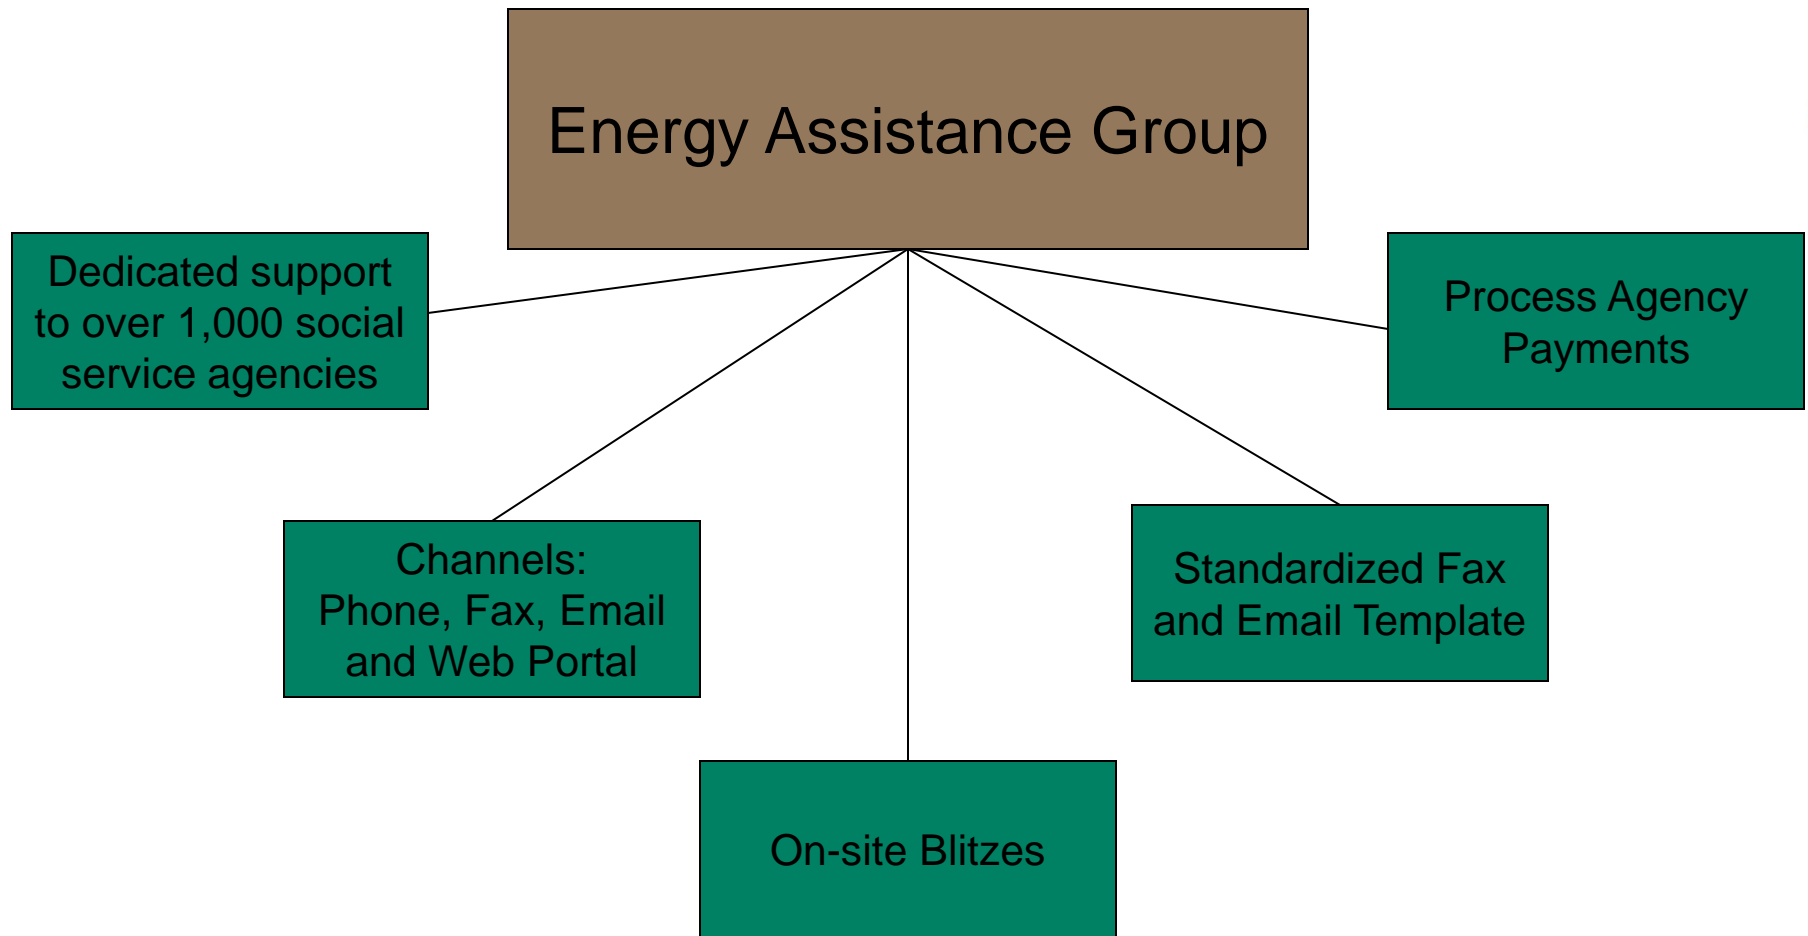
Energy Assistance Group

Dedicated support to over 1,000 social service agencies

Process Agency Payments

Channels: Phone, Fax, Email and Web Portal

Standardized Fax and Email Template

On-site Blitzes